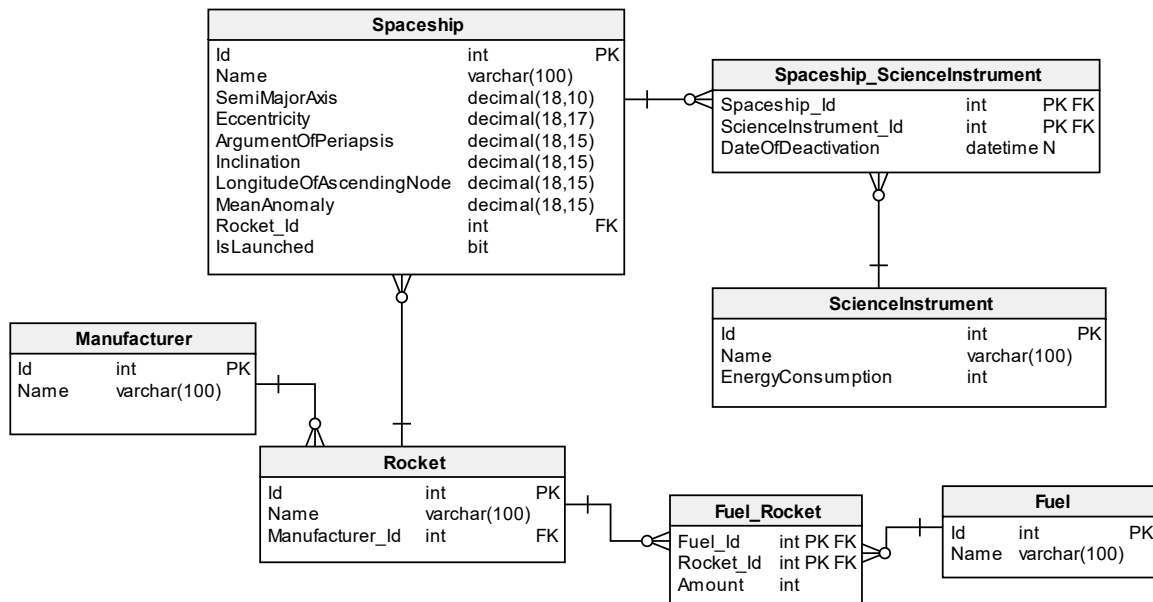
Spaceship

| Id | int | PK |
|---|---|---|
| Name | varchar(100) | |
| SemiMajorAxis | decimal(18,10) | |
| Eccentricity | decimal(18,17) | |
| ArgumentOfPeriapsis | decimal(18,15) | |
| Inclination | decimal(18,15) | |
| LongitudeOfAscendingNode | decimal(18,15) | |
| MeanAnomaly | decimal(18,15) | |
| Rocket_Id | int | FK |
| IsLaunched | bit | |

Spaceship_ScienceInstrument

| Spaceship_Id | int | PK FK |
|---|---|---|
| ScienceInstrument_Id | int | PK FK |
| DateOfDeactivation | datetime | N |

ScienceInstrument

| Id | int | PK |
|---|---|---|
| Name | varchar(100) | |
| EnergyConsumption | int | |

Manufacturer

| Id | int | PK |
|---|---|---|
| Name | varchar(100) | |

Rocket

| Id | int | PK |
|---|---|---|
| Name | varchar(100) | |
| Manufacturer_Id | int | FK |

Fuel_Rocket

| Fuel_Id | int PK FK |
|---|---|
| Rocket_Id | int PK FK |
| Amount | int |

Fuel

| Id | int | PK |
|---|---|---|
| Name | varchar(100) | |